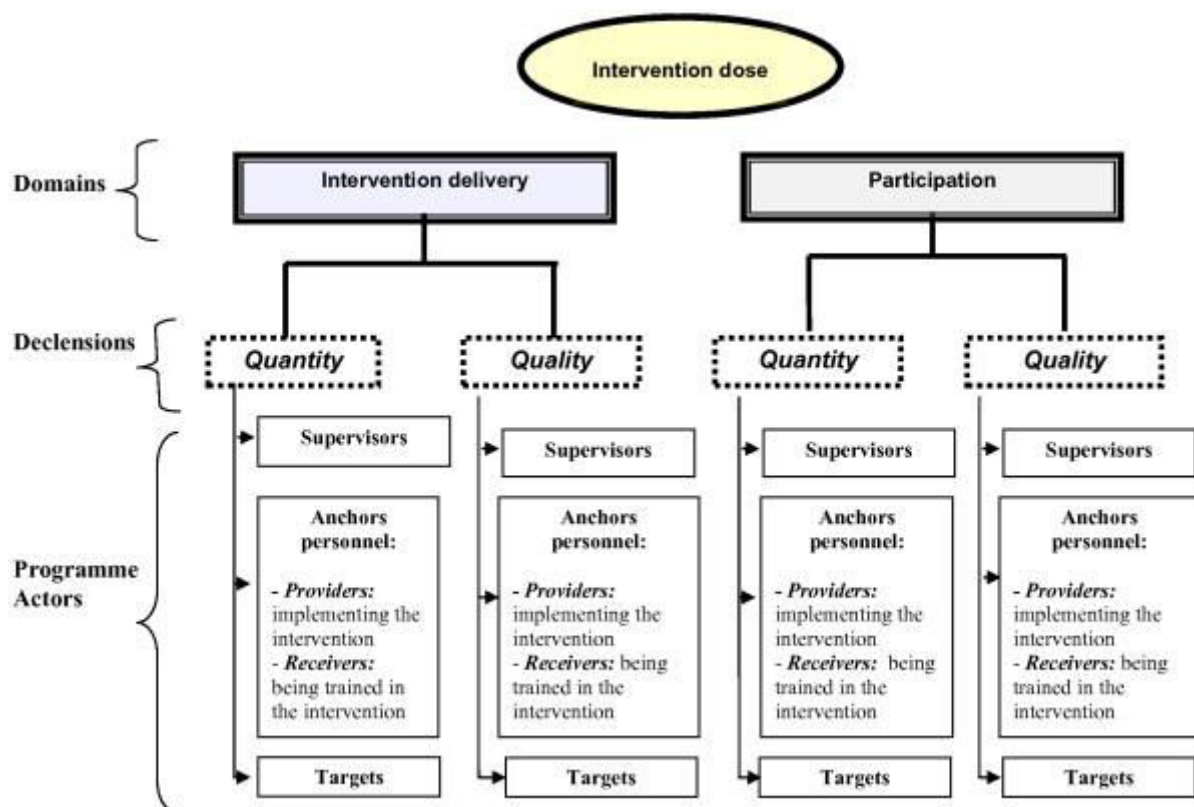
Intervention dose

Domains

Intervention delivery

Participation

Declensions

Quantity

Quality

Quantity

Quality

Programme Actors

Supervisors

Anchors personnel:

- Providers: implementing the intervention
- Receivers: being trained in the intervention

Targets

Supervisors

Anchors personnel:

- Providers: implementing the intervention
- Receivers: being trained in the intervention

Targets

Supervisors

Anchors personnel:

- Providers: implementing the intervention
- Receivers: being trained in the intervention

Targets

Supervisors

Anchors personnel:

- Providers: implementing the intervention
- Receivers: being trained in the intervention

Targets